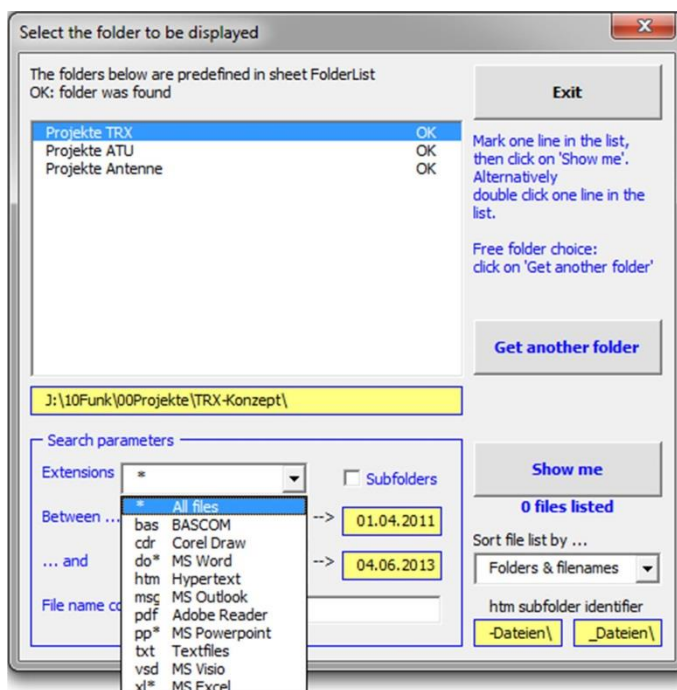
Select the folder to be displayed

The folders below are predefined in sheet FolderList
OK: folder was found

Exit

| Projekte TRX | OK |
|---|---|
| Projekte ATU | OK |
| Projekte Antenne | OK |

Mark one line in the list, then click on 'Show me'. Alternatively double click one line in the list.

Free folder choice: click on 'Get another folder'

Get another folder

J:\10Funk\00Projekte\TRX-Konzept\

Search parameters

Extensions *

Subfolders

Between ... --> 01.04.2011

... and --> 04.06.2013

File name co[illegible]

| * | All files |
|---|---|
| bas | BASCOM |
| cdr | Corel Draw |
| do* | MS Word |
| htm | Hypertext |
| msg | MS Outlook |
| pdf | Adobe Reader |
| pp* | MS Powerpoint |
| txt | Textfiles |
| vsd | MS Visio |
| xl* | MS Excel |

Show me

0 files listed

Sort file list by ...

Folders & filenames

htm subfolder identifier

-Dateien\ _Dateien\